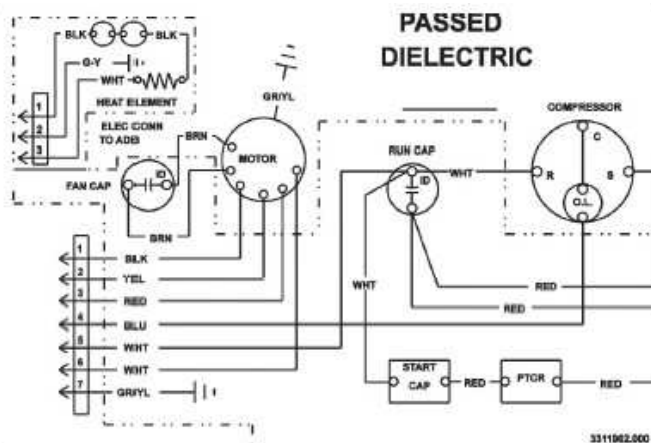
PASSED
DIELECTRIC

BLK
BLK
G-Y
WHT
HEAT ELEMENT
1
2
3
ELEC CONN
TO ADB
BRN
FAN CAP
ID
GR/YL
MOTOR
BRN
RUN CAP
ID
WHT
COMPRESSOR
C
R
S
O.L.
1
BLK
2
YEL
3
RED
4
BLU
5
WHT
6
WHT
7
GR/YL
WHT
RED
RED
START
CAP
RED
PTCR
RED
3311902.000